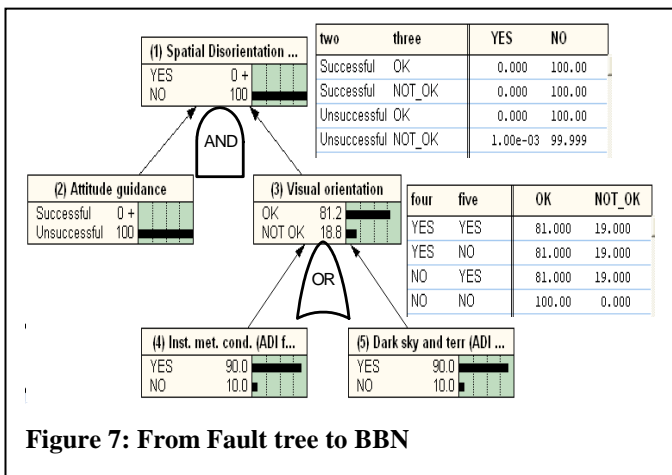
(1) Spatial Disorientation ...

| YES | 0 + |
|---|---|
| NO | 100 |

| two | three | YES | NO |
|---|---|---|---|
| Successful | OK | 0.000 | 100.00 |
| Successful | NOT_OK | 0.000 | 100.00 |
| Unsuccessful | OK | 0.000 | 100.00 |
| Unsuccessful | NOT_OK | 1.00e-03 | 99.999 |

AND

(2) Attitude guidance

| Successful | 0 + |
|---|---|
| Unsuccessful | 100 |

(3) Visual orientation

| OK | 81.2 |
|---|---|
| NOT OK | 18.8 |

| four | five | OK | NOT_OK |
|---|---|---|---|
| YES | YES | 81.000 | 19.000 |
| YES | NO | 81.000 | 19.000 |
| NO | YES | 81.000 | 19.000 |
| NO | NO | 100.00 | 0.000 |

OR

(4) Inst. met. cond. (ADI f...

| YES | 90.0 |
|---|---|
| NO | 10.0 |

(5) Dark sky and terr (ADI ...

| YES | 90.0 |
|---|---|
| NO | 10.0 |

Figure 7: From Fault tree to BBN